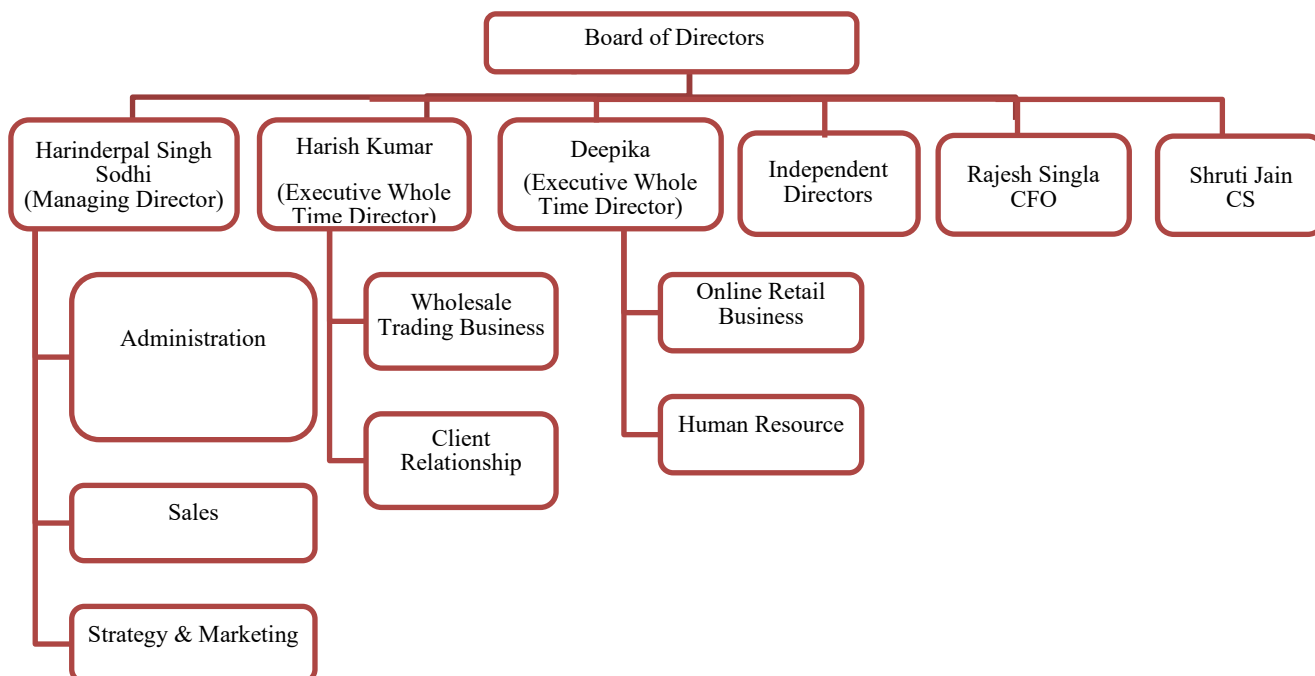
Board of Directors

Harinderpal Singh Sodhi (Managing Director)

Harish Kumar (Executive Whole Time Director)

Deepika (Executive Whole Time Director)

Independent Directors

Rajesh Singla CFO

Shruti Jain CS

Administration

Sales

Strategy & Marketing

Wholesale Trading Business

Client Relationship

Online Retail Business

Human Resource